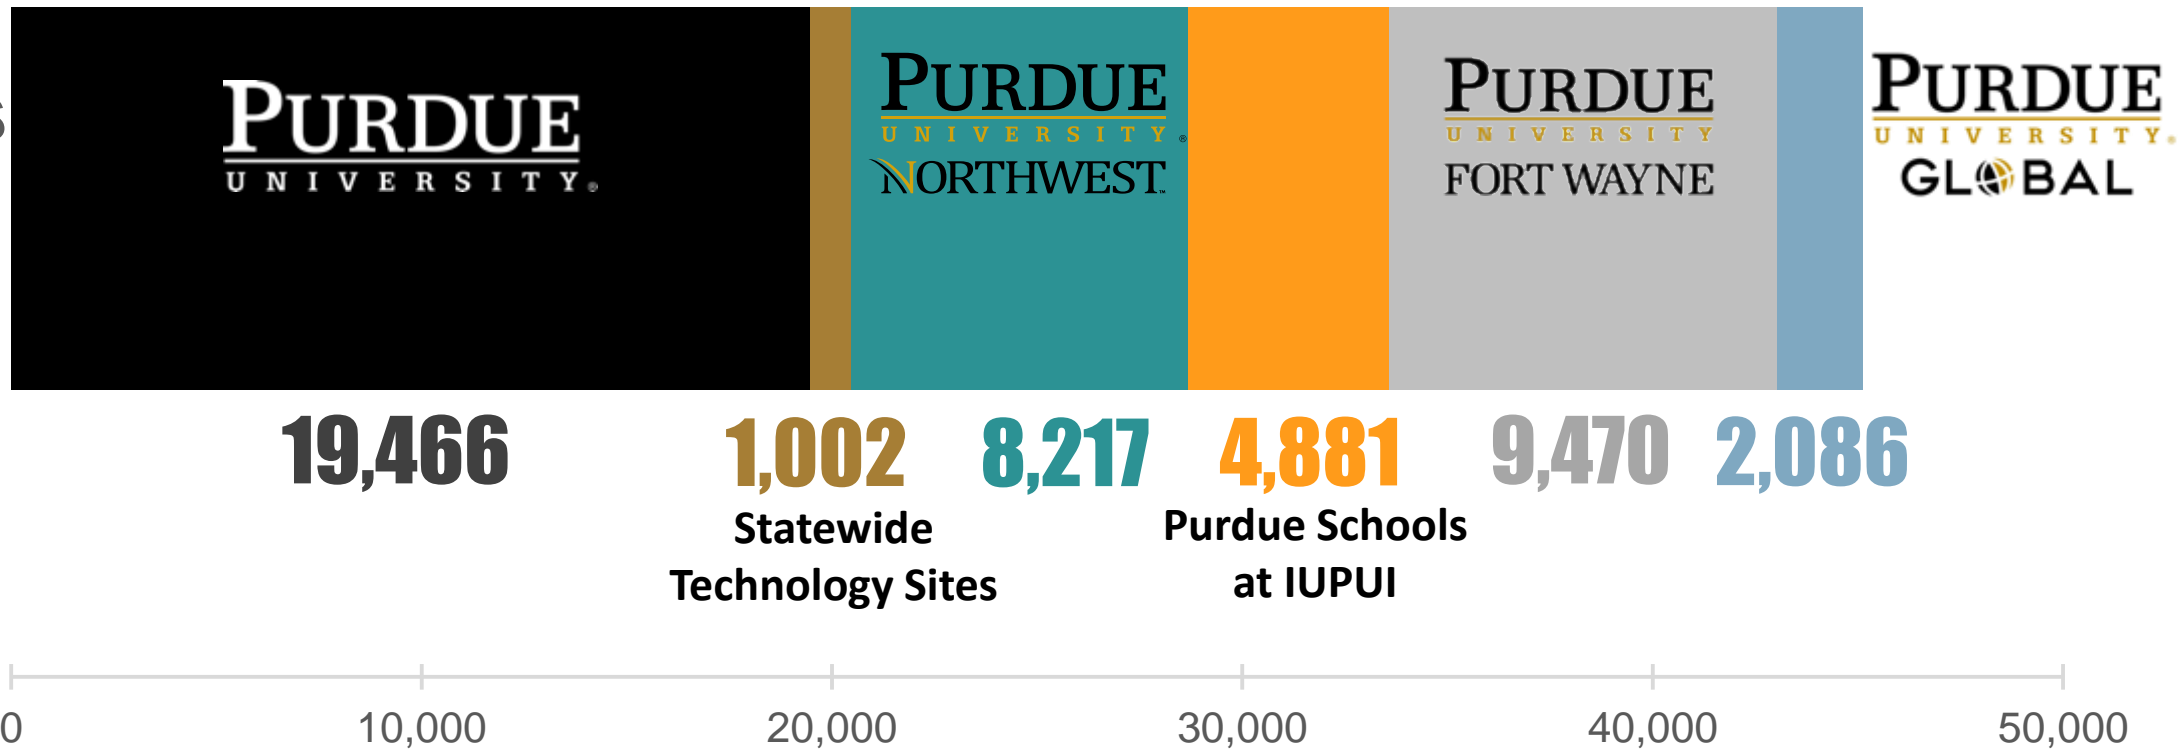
PURDUE
UNIVERSITY

PURDUE
UNIVERSITY
NORTHWEST

PURDUE
UNIVERSITY
FORT WAYNE

PURDUE
UNIVERSITY
GLOBAL

19,466

1,002
Statewide Technology Sites

8,217

4,881
Purdue Schools at IUPUI

9,470

2,086

0 10,000 20,000 30,000 40,000 50,000